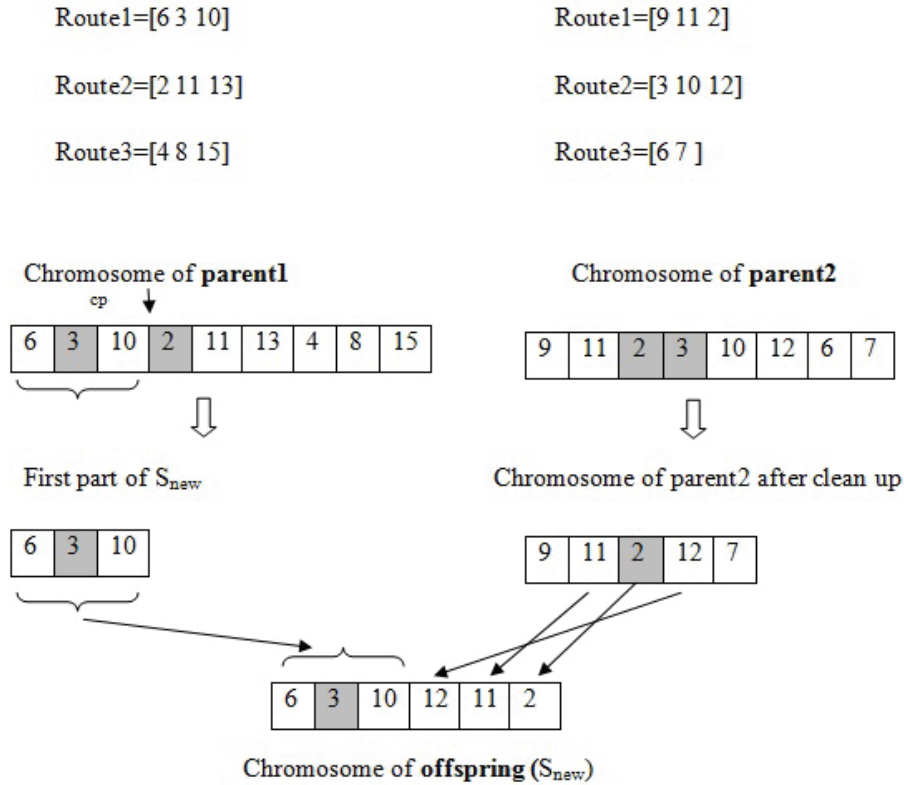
Route1=[6 3 10]

Route2=[2 11 13]

Route3=[4 8 15]

Route1=[9 11 2]

Route2=[3 10 12]

Route3=[6 7 ]

Chromosome of **parent1**

cp

| 6 | 3 | 10 | 2 | 11 | 13 | 4 | 8 | 15 |
|---|---|---|---|---|---|---|---|---|

Chromosome of **parent2**

| 9 | 11 | 2 | 3 | 10 | 12 | 6 | 7 |
|---|---|---|---|---|---|---|---|

First part of $S_{new}$

| 6 | 3 | 10 |
|---|---|---|

Chromosome of parent2 after clean up

| 9 | 11 | 2 | 12 | 7 |
|---|---|---|---|---|

| 6 | 3 | 10 | 12 | 11 | 2 |
|---|---|---|---|---|---|

Chromosome of **offspring** ($S_{new}$)